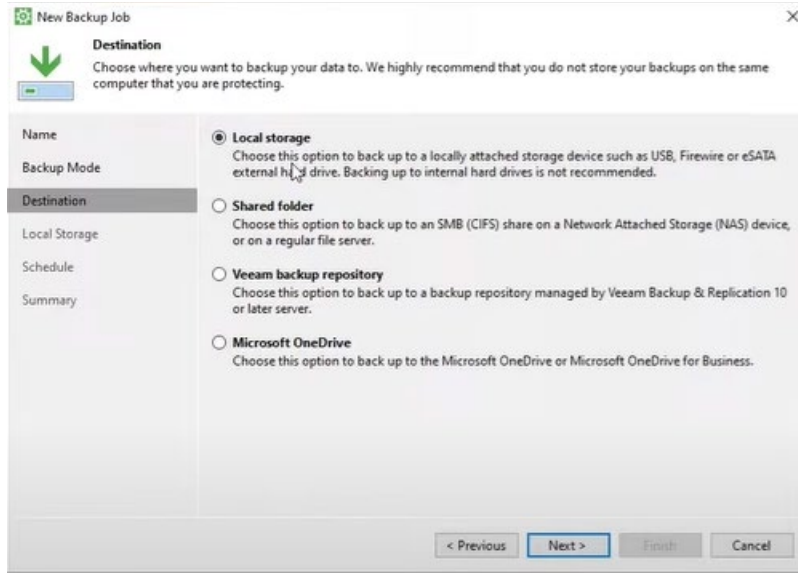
New Backup Job

×

Destination

Choose where you want to backup your data to. We highly recommend that you do not store your backups on the same computer that you are protecting.

Name

Backup Mode

Destination

Local Storage

Schedule

Summary

Local storage

Choose this option to back up to a locally attached storage device such as USB, Firewire or eSATA external hard drive. Backing up to internal hard drives is not recommended.

Shared folder

Choose this option to back up to an SMB (CIFS) share on a Network Attached Storage (NAS) device, or on a regular file server.

Veeam backup repository

Choose this option to back up to a backup repository managed by Veeam Backup & Replication 10 or later server.

Microsoft OneDrive

Choose this option to back up to the Microsoft OneDrive or Microsoft OneDrive for Business.

< Previous

Next >

Finish

Cancel